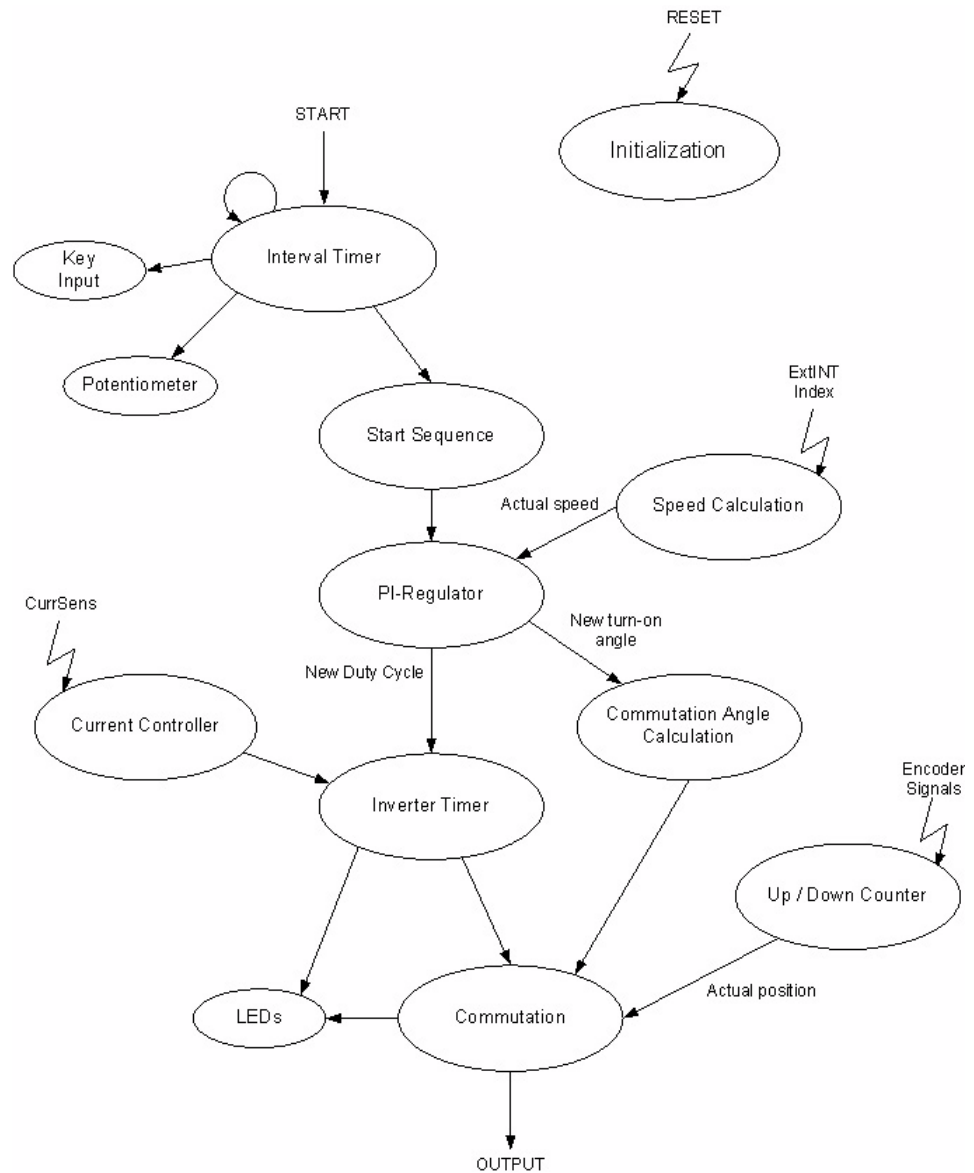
RESET

Initialization

START

Key Input

Interval Timer

Potentiometer

Start Sequence

ExtINT Index

Actual speed

Speed Calculation

PI-Regulator

CurrSens

New turn-on angle

New Duty Cycle

Current Controller

Commutation Angle Calculation

Inverter Timer

Encoder Signals

Up / Down Counter

Actual position

LEDs

Commutation

OUTPUT